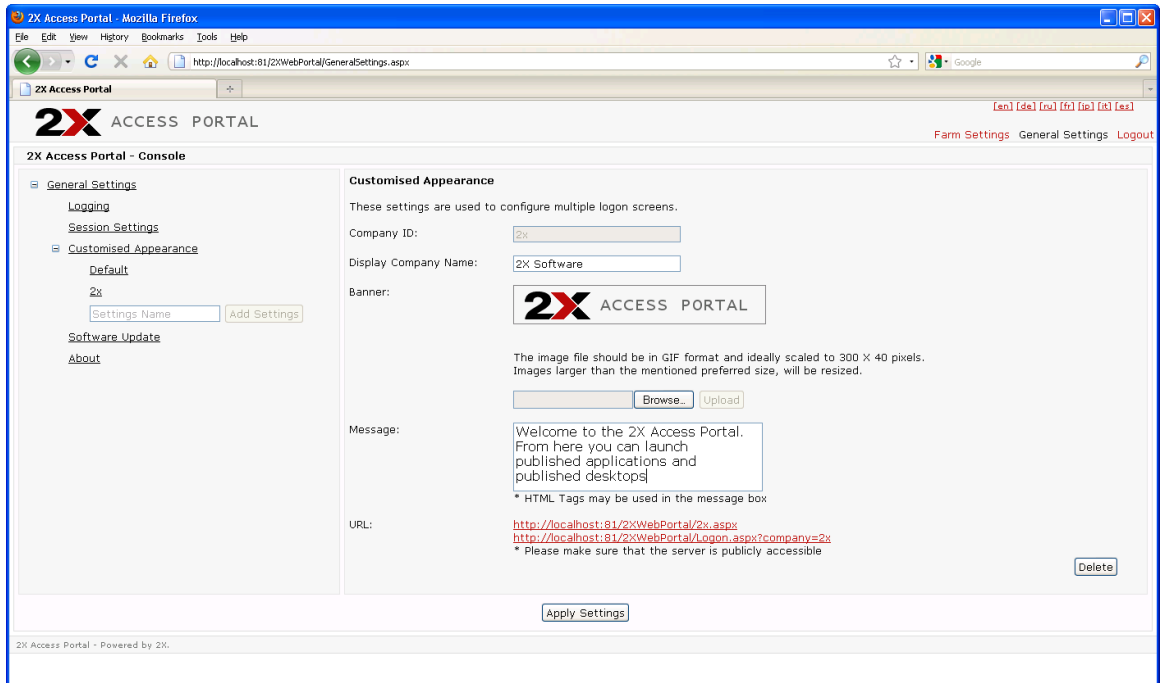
2X Access Portal - Mozilla Firefox

File Edit View History Bookmarks Tools Help

http://localhost:81/2XWebPortal/GeneralSettings.aspx

Google

2X Access Portal

2X ACCESS PORTAL

[en] [de] [ru] [fr] [jp] [it] [es]

Farm Settings General Settings Logout

2X Access Portal - Console

General Settings
Logging
Session Settings
Customised Appearance
Default
2x
Settings Name
Add Settings
Software Update
About

Customised Appearance

These settings are used to configure multiple logon screens.

Company ID: 2x

Display Company Name: 2X Software

Banner:

2X ACCESS PORTAL

The image file should be in GIF format and ideally scaled to 300 X 40 pixels. Images larger than the mentioned preferred size, will be resized.

Browse... Upload

Message:

Welcome to the 2X Access Portal. From here you can launch published applications and published desktops

* HTML Tags may be used in the message box

URL:

http://localhost:81/2XWebPortal/2x.aspx
http://localhost:81/2XWebPortal/Logon.aspx?company=2x
* Please make sure that the server is publicly accessible

Delete

Apply Settings

2X Access Portal - Powered by 2X.